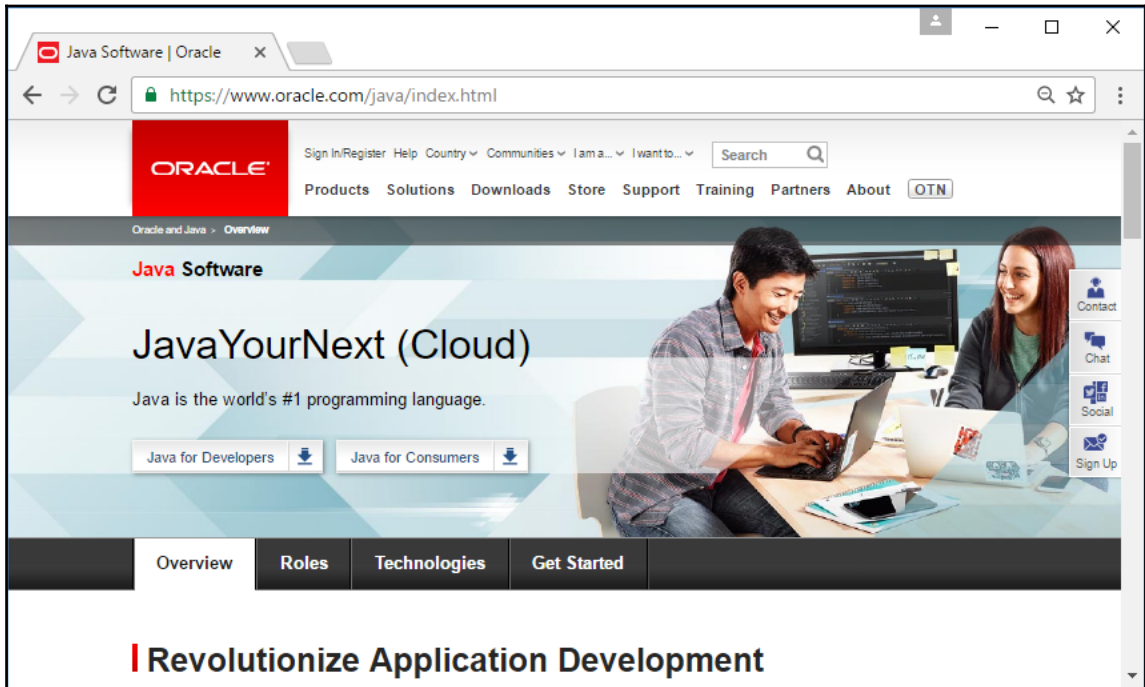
Java Software | Oracle ×

https://www.oracle.com/java/index.html

ORACLE

Sign In/Register Help Country Communities I am a... I want to... Search

Products Solutions Downloads Store Support Training Partners About OTN

Oracle and Java > Overview

Java Software

JavaYourNext (Cloud)

Java is the world's #1 programming language.

Java for Developers

Java for Consumers

Contact

Chat

Social

Sign Up

Overview Roles Technologies Get Started

Revolutionize Application Development